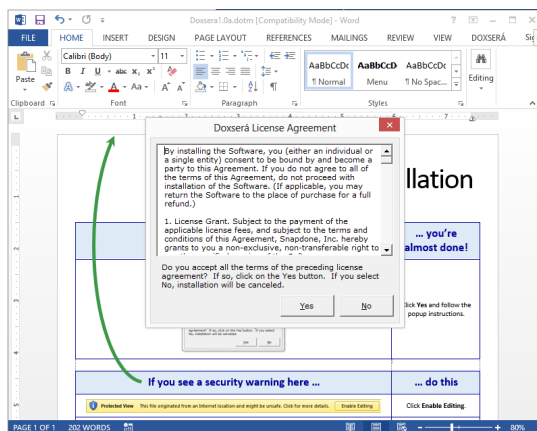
Doxsera1.0a.dotm [Compatibility Mode] - Word ? – □ ×

FILE HOME INSERT DESIGN PAGE LAYOUT REFERENCES MAILINGS REVIEW VIEW DOXSERÁ Si

Calibri (Body) 11

Paste

B I U abc $x_2$ $x^2$

A Aa A A

AaBbCcDc ¶ Normal

AaBbCcD Menu

AaBbCcDc ¶ No Spac...

Editing

Clipboard Font Paragraph Styles

Doxserá License Agreement

By installing the Software, you (either an individual or a single entity) consent to be bound by and become a party to this Agreement. If you do not agree to all of the terms of this Agreement, do not proceed with installation of the Software. (If applicable, you may return the Software to the place of purchase for a full refund.)

1. License Grant. Subject to the payment of the applicable license fees, and subject to the terms and conditions of this Agreement, Snapdone, Inc. hereby grants to you a non-exclusive, non-transferable right to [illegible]

Do you accept all the terms of the preceding license agreement? If so, click on the Yes button. If you select No, installation will be canceled.

Yes No

llation

... you're almost done!

Click Yes and follow the popup instructions.

agreement? If so, click on the Yes button. If you select No, installation will be canceled.

Yes No

If you see a security warning here ...

... do this

Protected View This file originated from an Internet location and might be unsafe. Click for more details. Enable Editing

Click Enable Editing.

PAGE 1 OF 1 202 WORDS

80%